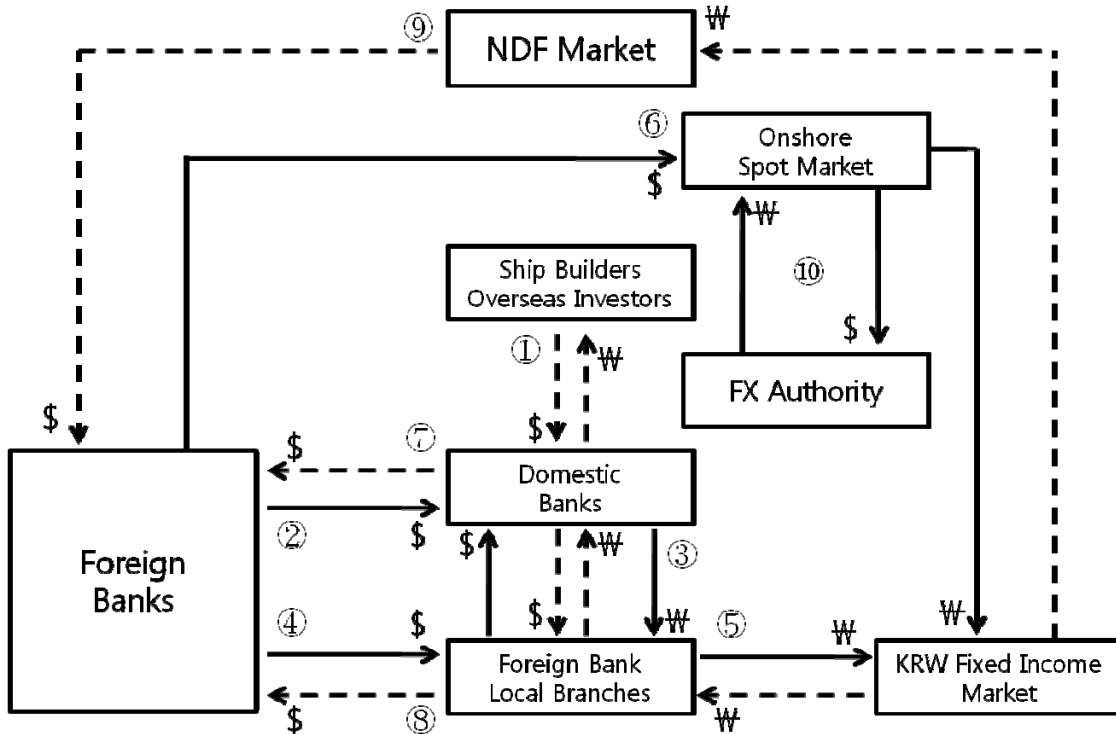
⑨ NDF Market ₩

⑥ Onshore Spot Market

$

₩

Ship Builders Overseas Investors

⑩

① ₩

$

FX Authority

$

$ ⑦

Domestic Banks

② $

Foreign Banks

$ ₩ ③

④ $

$ ₩ ⑤ ₩ ₩

Foreign Bank Local Branches

KRW Fixed Income Market

$ ⑧ ₩